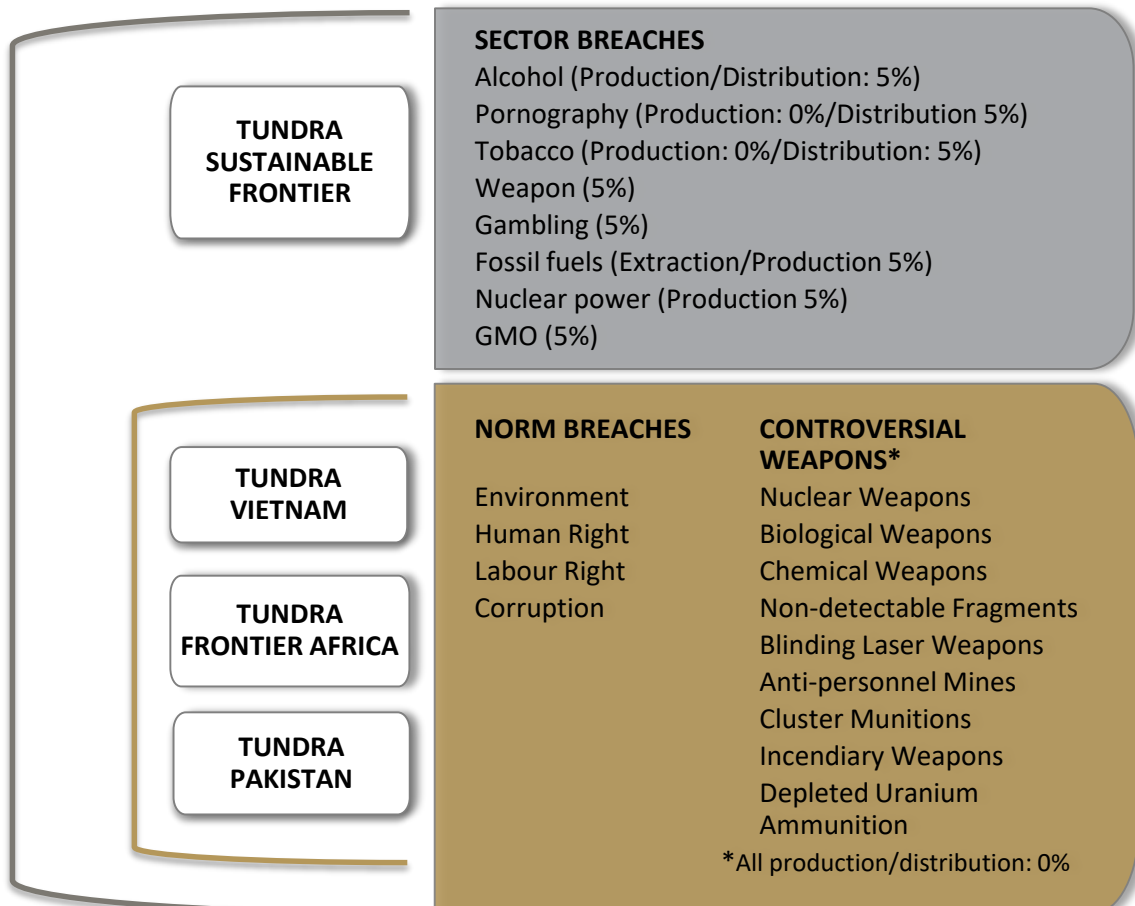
TUNDRA SUSTAINABLE FRONTIER

SECTOR BREACHES
Alcohol (Production/Distribution: 5%)
Pornography (Production: 0%/Distribution 5%)
Tobacco (Production: 0%/Distribution: 5%)
Weapon (5%)
Gambling (5%)
Fossil fuels (Extraction/Production 5%)
Nuclear power (Production 5%)
GMO (5%)

TUNDRA VIETNAM

TUNDRA FRONTIER AFRICA

TUNDRA PAKISTAN

NORM BREACHES
Environment
Human Right
Labour Right
Corruption

CONTROVERSIAL WEAPONS*
Nuclear Weapons
Biological Weapons
Chemical Weapons
Non-detectable Fragments
Blinding Laser Weapons
Anti-personnel Mines
Cluster Munitions
Incendiary Weapons
Depleted Uranium Ammunition

*All production/distribution: 0%